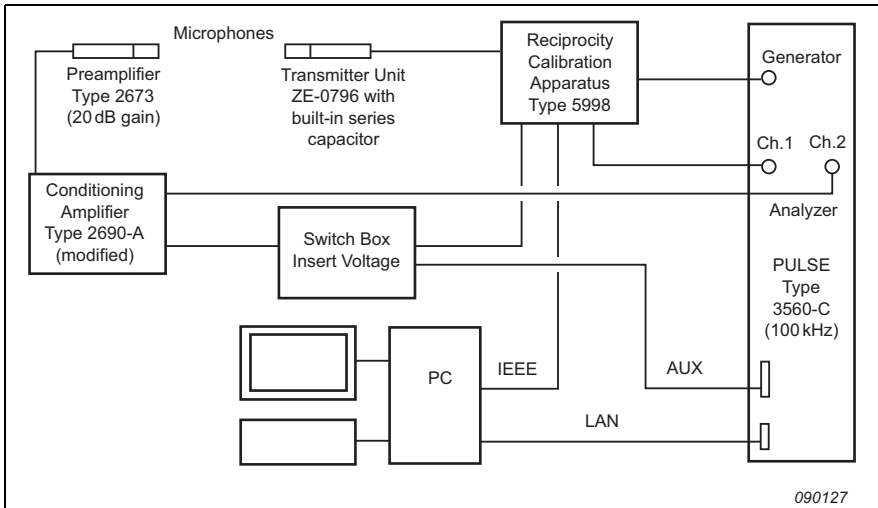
Microphones

Preamplifier
Type 2673
(20 dB gain)

Transmitter Unit
ZE-0796 with
built-in series
capacitor

Reciprocity
Calibration
Apparatus
Type 5998

Generator

Ch.1

Ch.2

Conditioning
Amplifier
Type 2690-A
(modified)

Switch Box
Insert Voltage

Analyzer

PULSE
Type
3560-C
(100 kHz)

PC

IEEE

AUX

LAN

090127